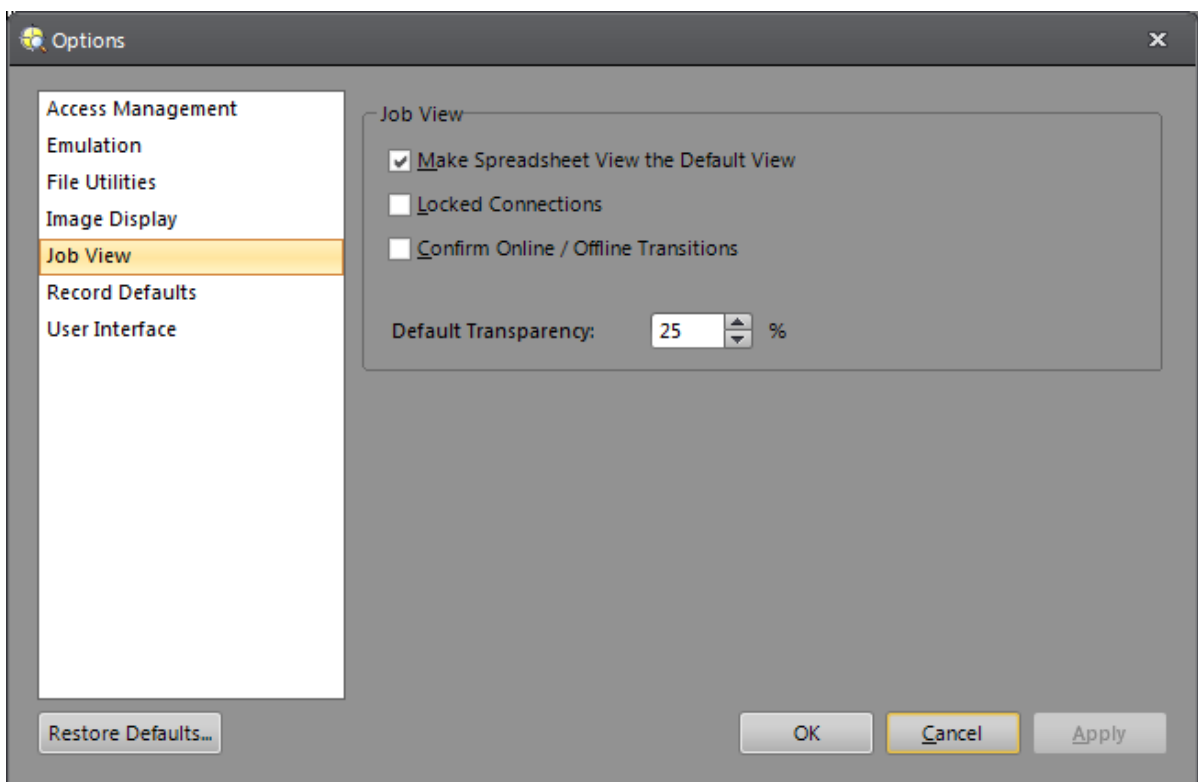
Options

×

Access Management
Emulation
File Utilities
Image Display
Job View
Record Defaults
User Interface

Job View

Make Spreadsheet View the Default View

Locked Connections

Confirm Online / Offline Transitions

Default Transparency: 25 %

Restore Defaults...

OK

Cancel

Apply